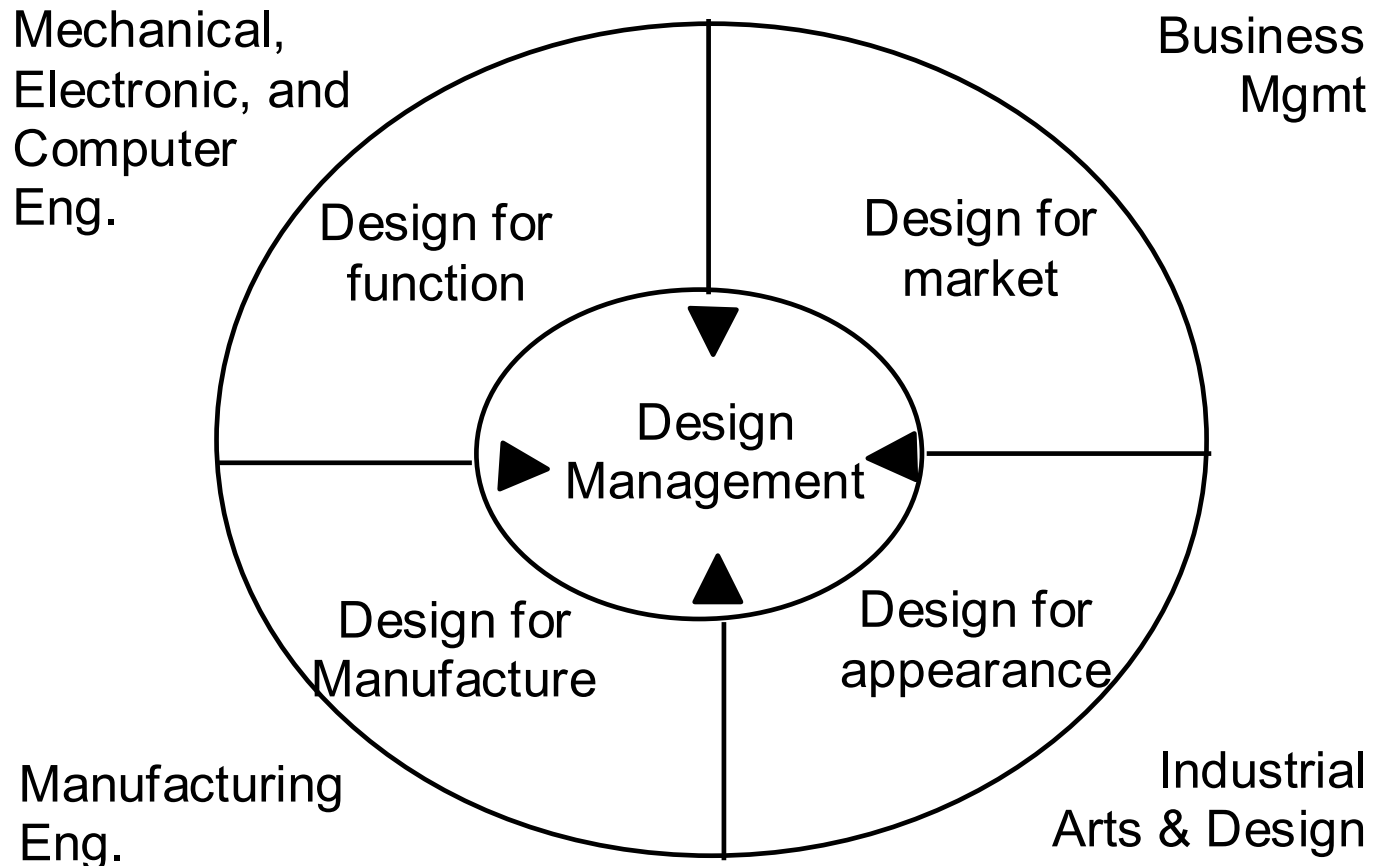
Mechanical, Electronic, and Computer Eng.

Business Mgmt

Design for function

Design for market

Design Management

Design for Manufacture

Design for appearance

Manufacturing Eng.

Industrial Arts & Design